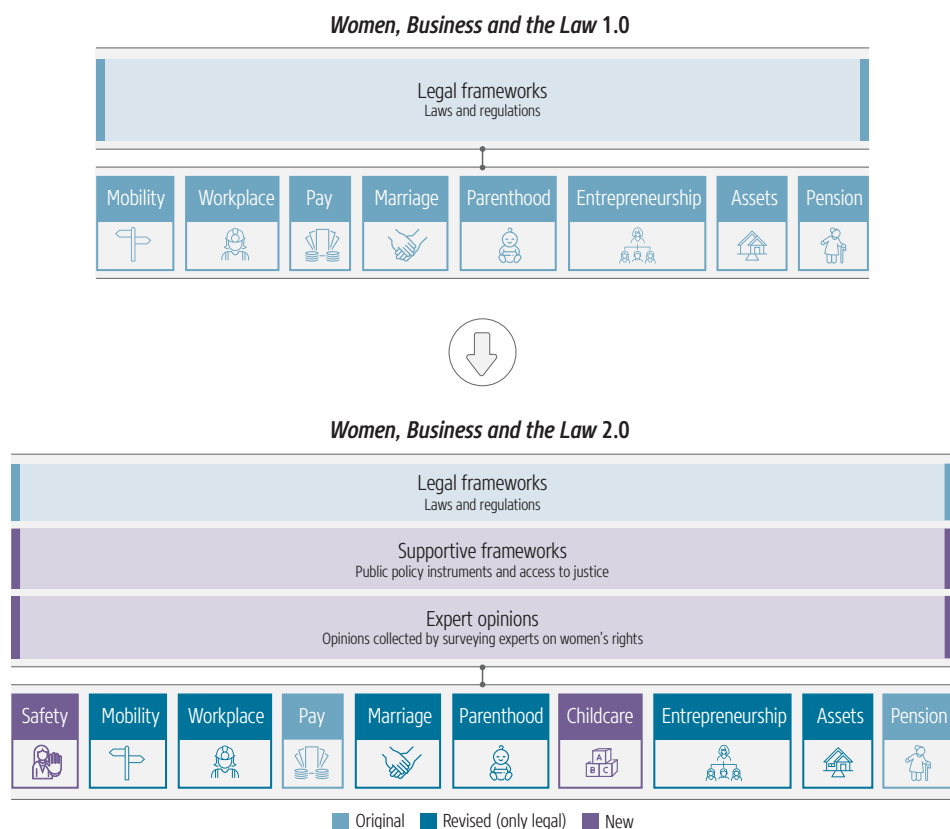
*Women, Business and the Law* 1.0

Legal frameworks
Laws and regulations

| Mobility | Workplace | Pay | Marriage | Parenthood | Entrepreneurship | Assets | Pension |
|---|---|---|---|---|---|---|---|

*Women, Business and the Law* 2.0

Legal frameworks
Laws and regulations

Supportive frameworks
Public policy instruments and access to justice

Expert opinions
Opinions collected by surveying experts on women's rights

| Safety | Mobility | Workplace | Pay | Marriage | Parenthood | Childcare | Entrepreneurship | Assets | Pension |
|---|---|---|---|---|---|---|---|---|---|

A B C

Original Revised (only legal) New